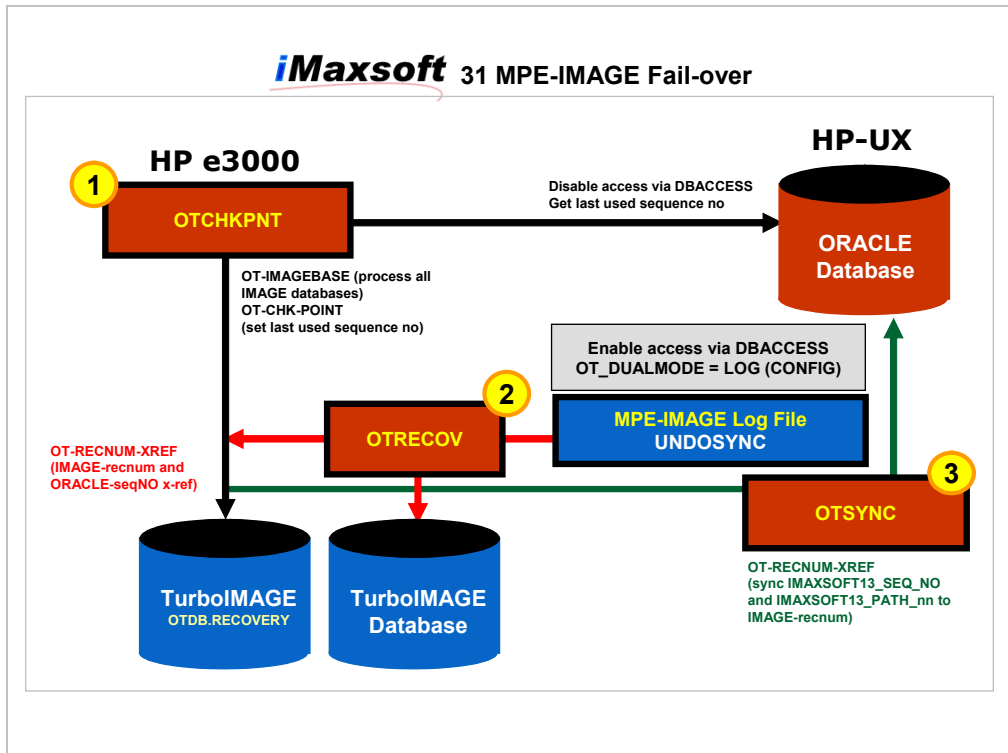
iMaxsoft 31 MPE-IMAGE Fail-over

HP e3000

HP-UX

1

OTCHKPNT

Disable access via DBACCESS
Get last used sequence no

ORACLE Database

OT-IMAGEBASE (process all IMAGE databases)
OT-CHK-POINT
(set last used sequence no)

Enable access via DBACCESS
OT_DUALMODE = LOG (CONFIG)

2

OTRECOV

MPE-IMAGE Log File
UNDOSYNC

OT-RECNUM-XREF
(IMAGE-recnum and ORACLE-seqNO x-ref)

3

OTSYNC

TurboIMAGE
OTDB.RECOVERY

TurboIMAGE Database

OT-RECNUM-XREF
(sync IMAXSOFT13_SEQ_NO and IMAXSOFT13_PATH_nn to IMAGE-recnum)